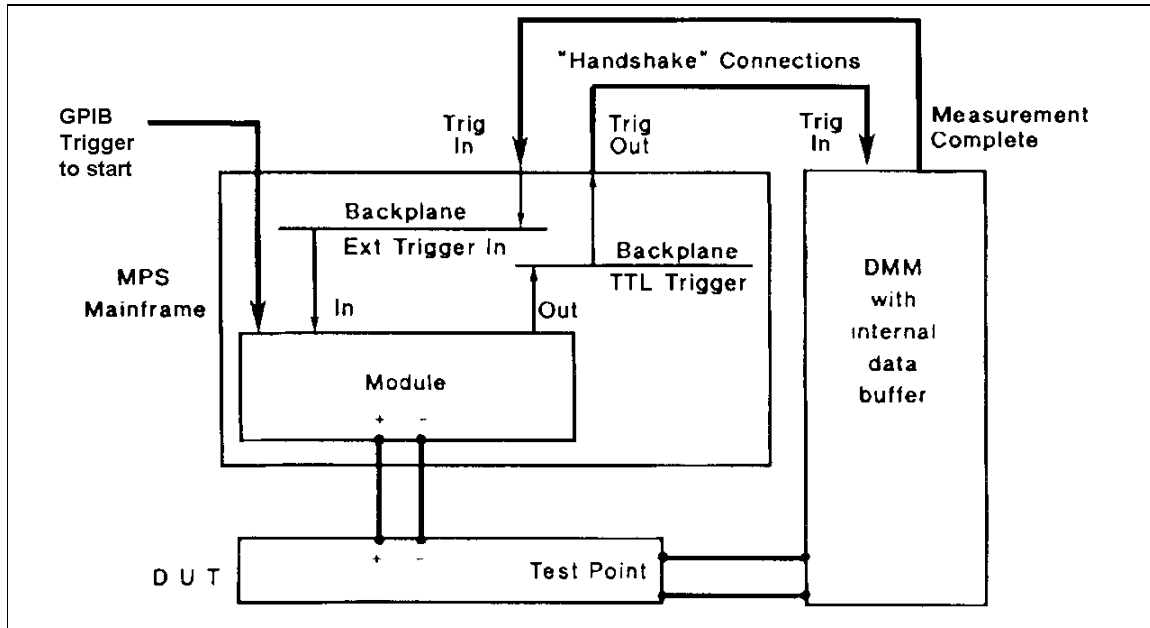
"Handshake" Connections

GPIB Trigger to start

Trig In

Trig Out

Trig In

Measurement Complete

Backplane

Ext Trigger In

Backplane

TTL Trigger

MPS Mainframe

In

Out

DMM with internal data buffer

Module

+ -

+ -

D U T

Test Point